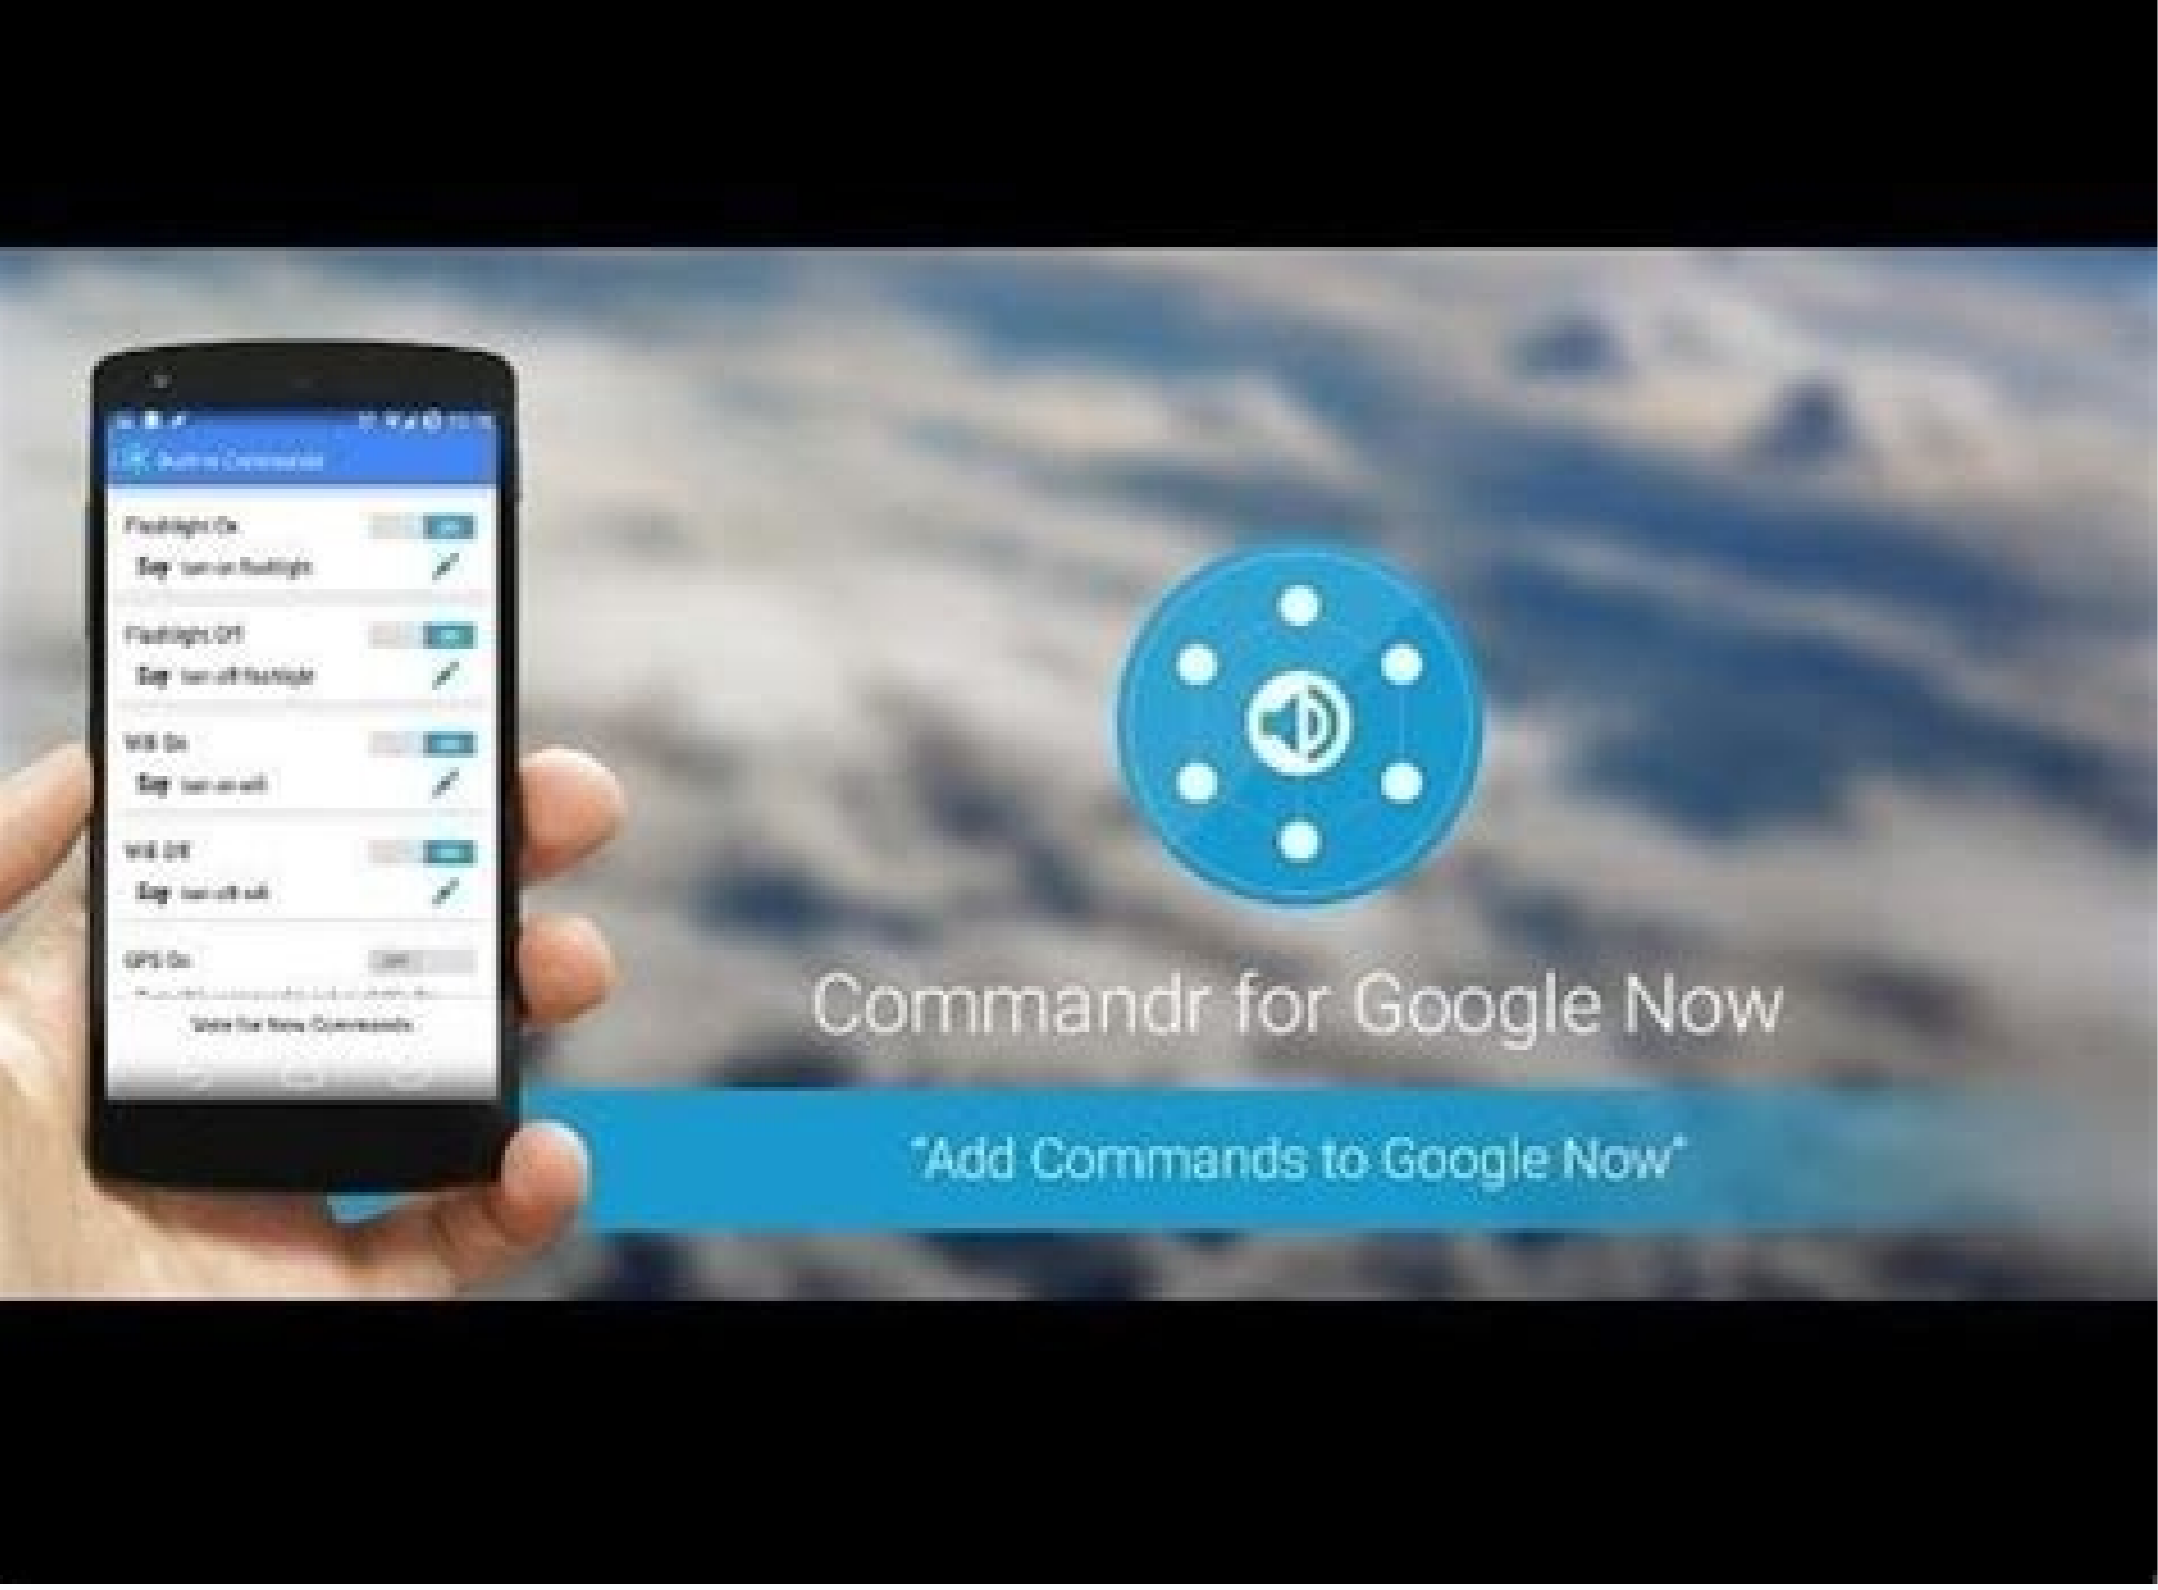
Built-in Commands

Flashlight On
ON
Say: turn on flashlight

Flashlight Off
ON
Say: turn off flashlight

Wifi On
ON
Say: turn on wifi

Wifi Off
ON
Say: turn off wifi

GPS On
OFF
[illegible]

Vote for New Commands

Commandr for Google Now

"Add Commands to Google Now"